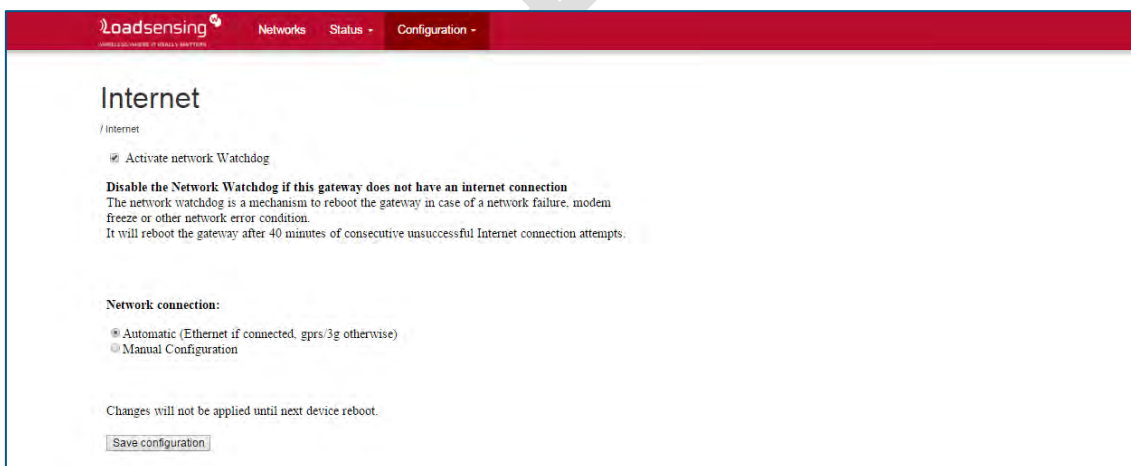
Loadsensing
WIRELESS WHERE IT REALLY MATTERS

Networks Status ▾ Configuration ▾

Internet

/ Internet

Activate network Watchdog

**Disable the Network Watchdog if this gateway does not have an internet connection**
The network watchdog is a mechanism to reboot the gateway in case of a network failure, modem freeze or other network error condition.
It will reboot the gateway after 40 minutes of consecutive unsuccessful Internet connection attempts.

**Network connection:**

Automatic (Ethernet if connected, gprs/3g otherwise)
Manual Configuration

Changes will not be applied until next device reboot.

Save configuration